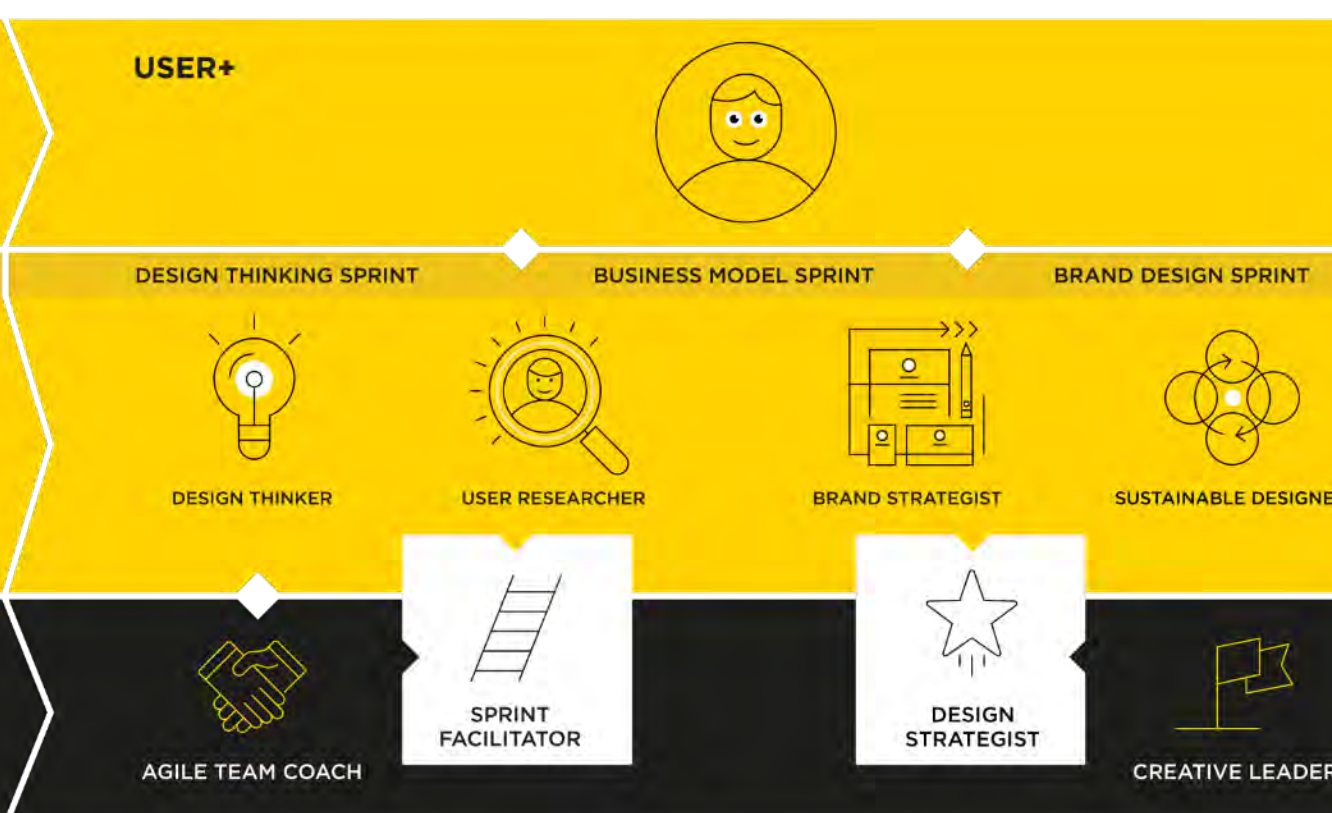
USER+

DESIGN THINKING SPRINT

BUSINESS MODEL SPRINT

BRAND DESIGN SPRINT

DESIGN THINKER

USER RESEARCHER

BRAND STRATEGIST

SUSTAINABLE DESIGNE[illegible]

AGILE TEAM COACH

SPRINT FACILITATOR

DESIGN STRATEGIST

CREATIVE LEADE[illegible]